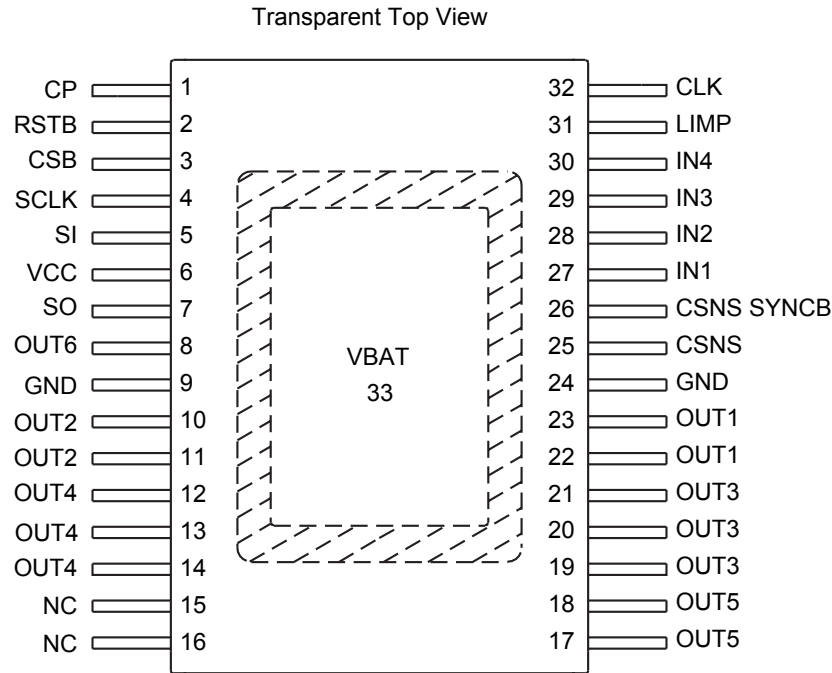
Transparent Top View

| | | | |
|---|---|---|---|
| CP | 1 | 32 | CLK |
| RSTB | 2 | 31 | LIMP |
| CSB | 3 | 30 | IN4 |
| SCLK | 4 | 29 | IN3 |
| SI | 5 | 28 | IN2 |
| VCC | 6 | 27 | IN1 |
| SO | 7 | 26 | CSNS SYNCB |
| OUT6 | 8 | 25 | CSNS |
| GND | 9 | 24 | GND |
| OUT2 | 10 | 23 | OUT1 |
| OUT2 | 11 | 22 | OUT1 |
| OUT4 | 12 | 21 | OUT3 |
| OUT4 | 13 | 20 | OUT3 |
| OUT4 | 14 | 19 | OUT3 |
| NC | 15 | 18 | OUT5 |
| NC | 16 | 17 | OUT5 |

VBAT
33